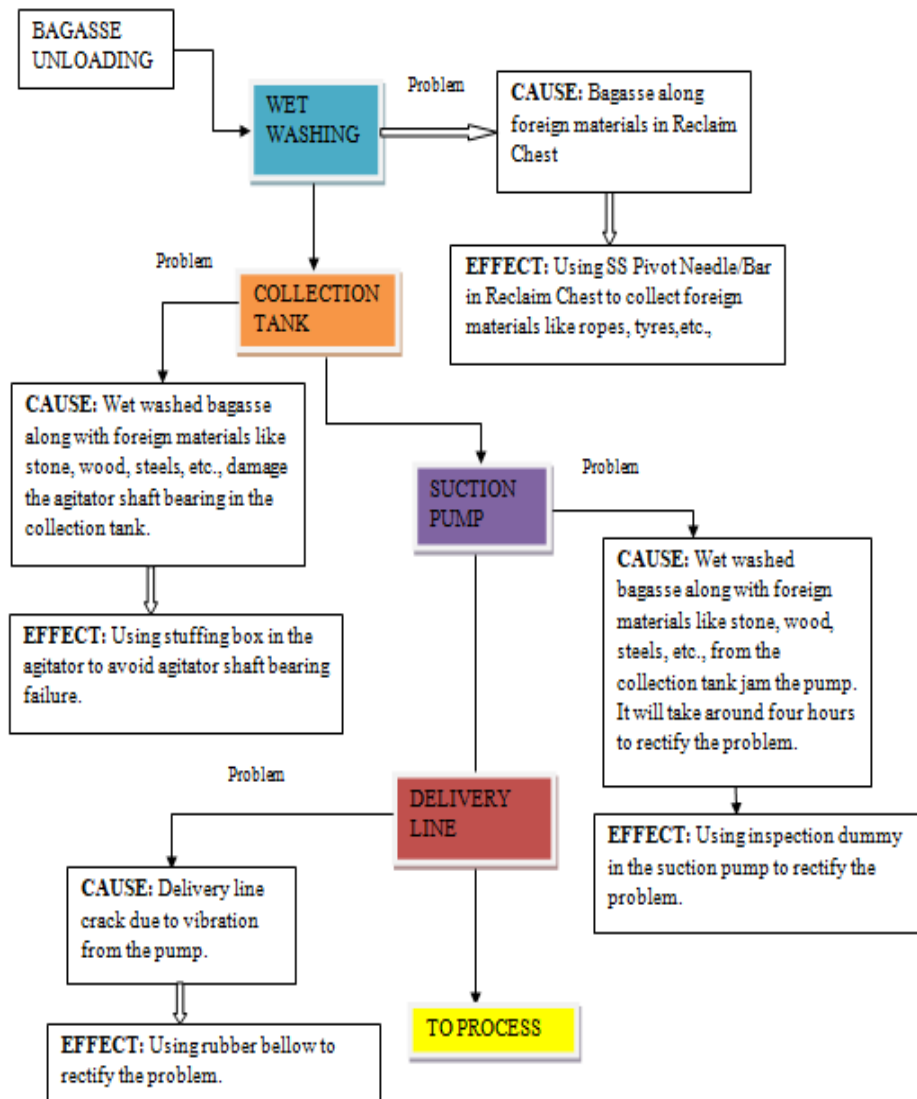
BAGASSE UNLOADING

WET WASHING

Problem

CAUSE: Bagasse along foreign materials in Reclaim Chest

EFFECT: Using SS Pivot Needle/Bar in Reclaim Chest to collect foreign materials like ropes, tyres,etc.,

Problem

COLLECTION TANK

CAUSE: Wet washed bagasse along with foreign materials like stone, wood, steels, etc., damage the agitator shaft bearing in the collection tank.

EFFECT: Using stuffing box in the agitator to avoid agitator shaft bearing failure.

Problem

SUCTION PUMP

CAUSE: Wet washed bagasse along with foreign materials like stone, wood, steels, etc., from the collection tank jam the pump. It will take around four hours to rectify the problem.

EFFECT: Using inspection dummy in the suction pump to rectify the problem.

Problem

DELIVERY LINE

CAUSE: Delivery line crack due to vibration from the pump.

EFFECT: Using rubber bellow to rectify the problem.

TO PROCESS